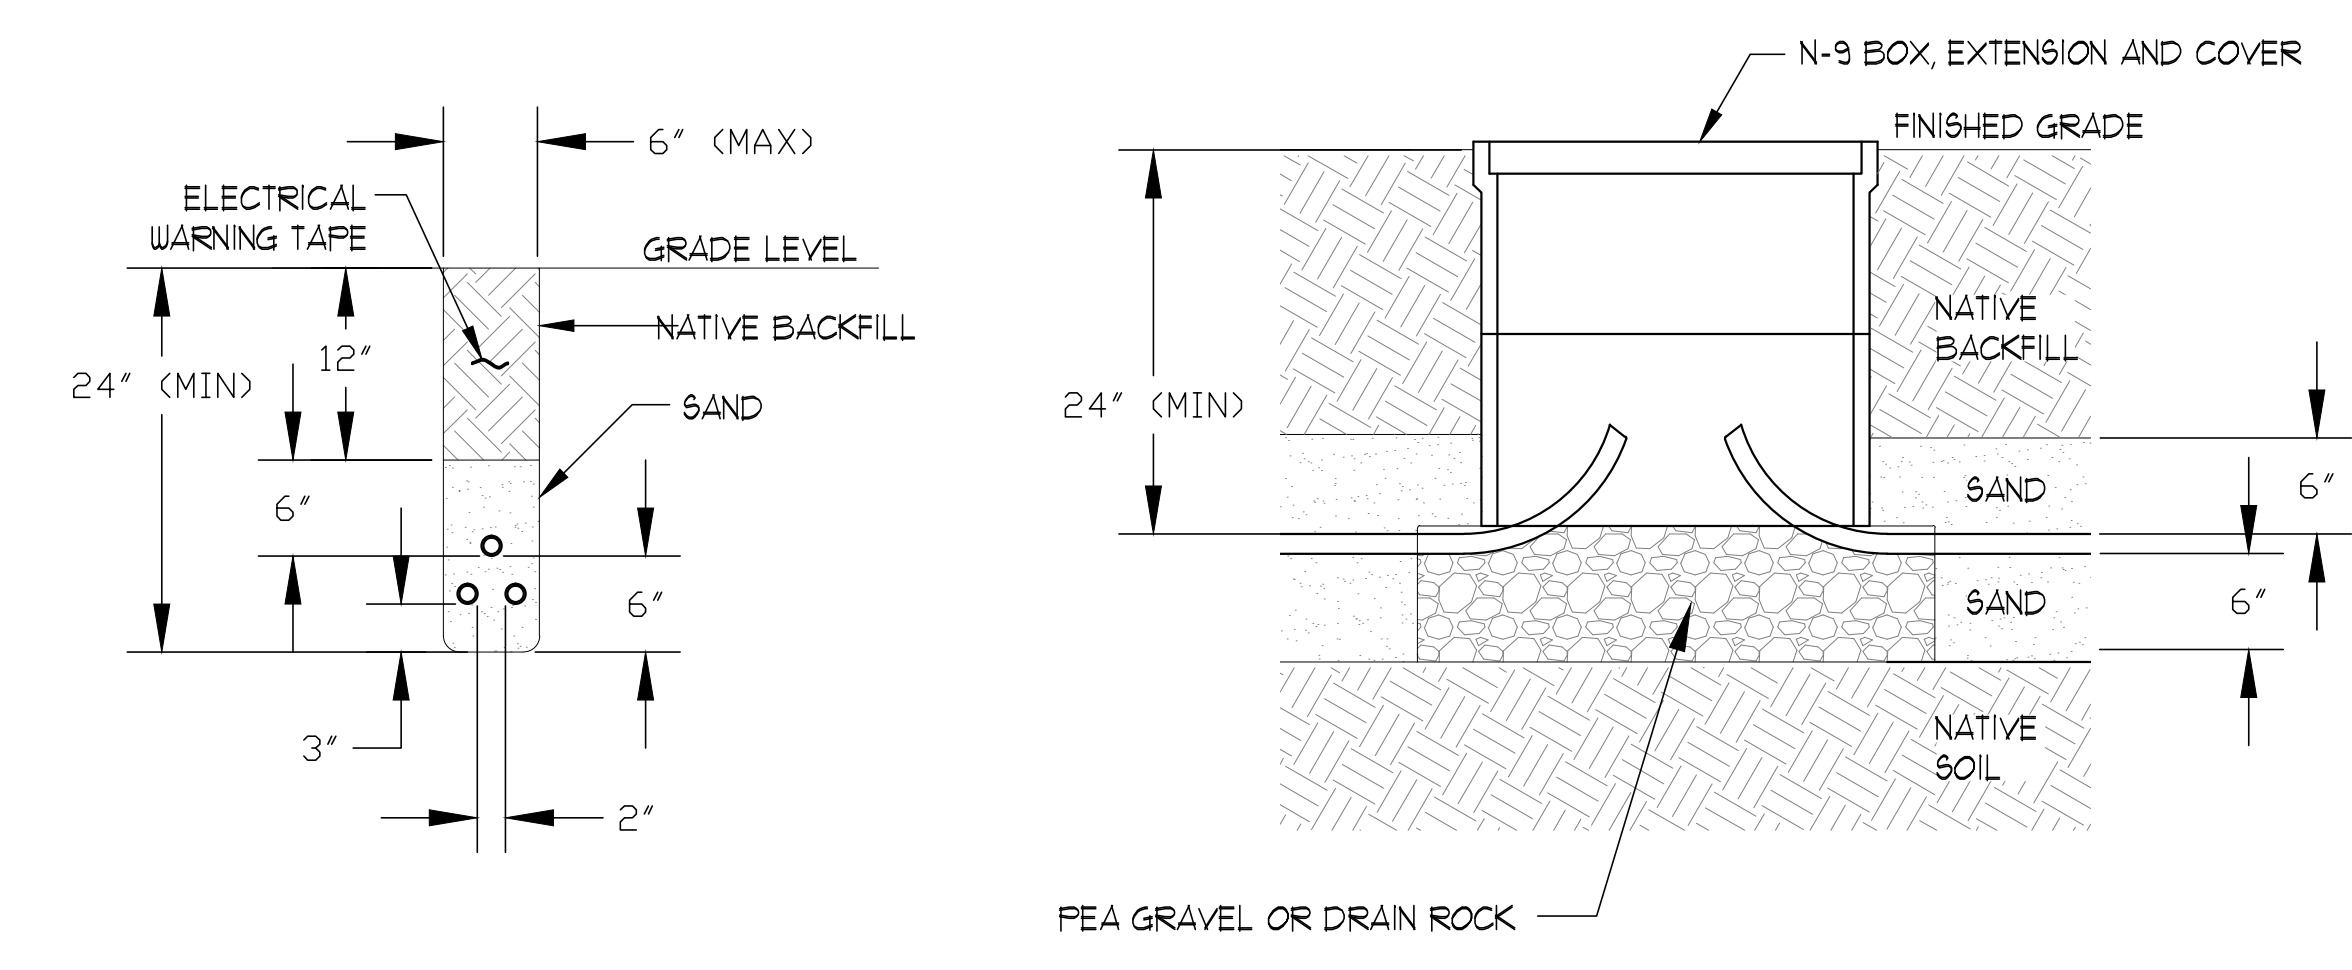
6" (MAX)

ELECTRICAL WARNING TAPE

GRADE LEVEL

NATIVE BACKFILL

24" (MIN)

12"

SAND

6"

6"

3"

2"

N-9 BOX, EXTENSION AND COVER

FINISHED GRADE

NATIVE BACKFILL

24" (MIN)

SAND

6"

SAND

6"

NATIVE SOIL

PEA GRAVEL OR DRAIN ROCK